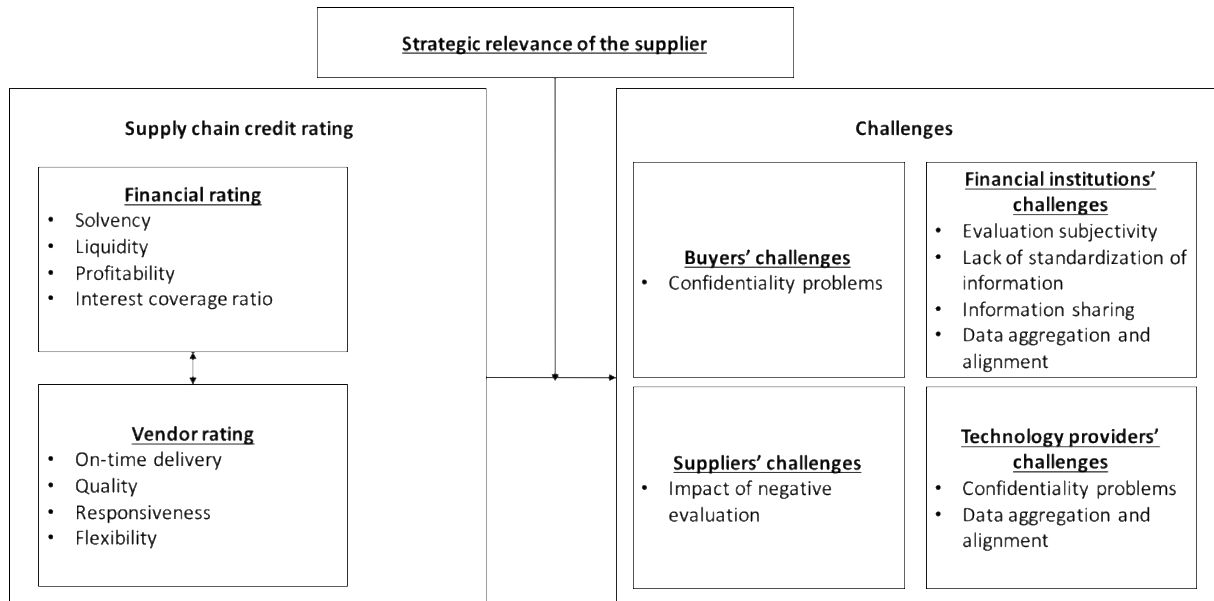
Strategic relevance of the supplier

Supply chain credit rating

Financial rating
- Solvency
- Liquidity
- Profitability
- Interest coverage ratio

Vendor rating
- On-time delivery
- Quality
- Responsiveness
- Flexibility

Challenges

Buyers' challenges
- Confidentiality problems

Financial institutions' challenges
- Evaluation subjectivity
- Lack of standardization of information
- Information sharing
- Data aggregation and alignment

Suppliers' challenges
- Impact of negative evaluation

Technology providers' challenges
- Confidentiality problems
- Data aggregation and alignment